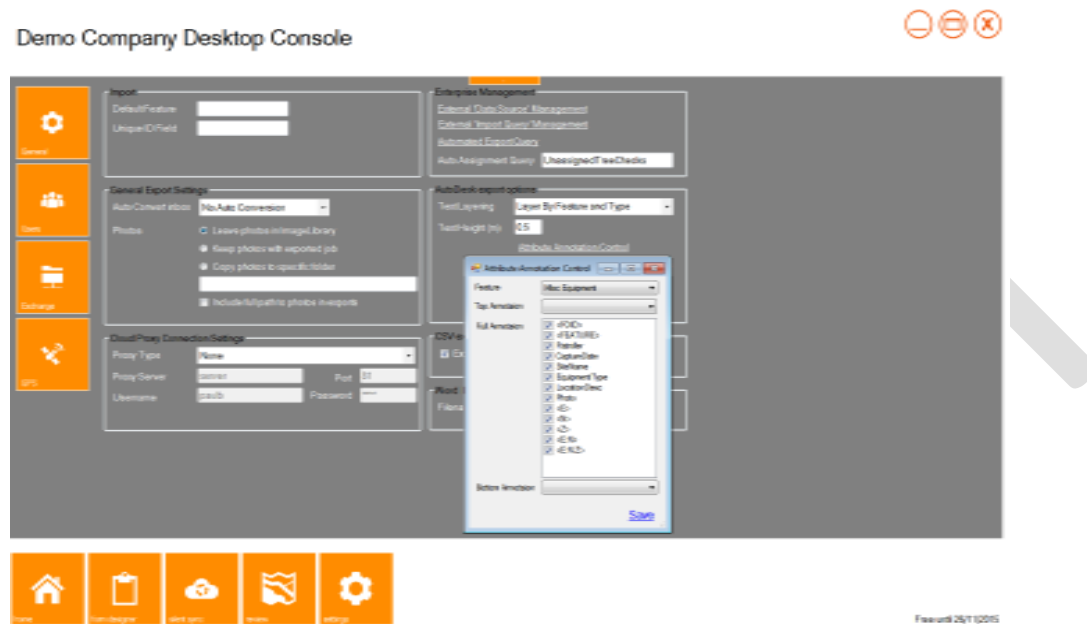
Demo Company Desktop Console

General

Users

Exchange

GPS

Import
DefaultFeature
UniqueIDField

General Export Settings
AutoConvert inbox No Auto Conversion
Photos
Leave photos in ImageLibrary
Keep photos with exported job
Copy photos to specific folder
Include full path to photos in exports

Cloud/Proxy Connection Settings
Proxy Type None
Proxy Server server
Port 80
Username paulb
Password ****

Enterprise Management
External 'Data Source' Management
External 'Import Query' Management
Automated Export Query
Auto Assignment Query UnassignedTreeChecks

AutoDesk export options
TextLayering Layer By Feature and Type
TextHeight (m) 0.5
Attribute Annotation Control

CSV
Ex

Word
Filena

Attribute Annotation Control
Feature Misc Equipment
Top Annotation
Full Annotation
<FOID>
<FEATURE>
Patroller
CaptureDate
SiteName
EquipmentType
LocationDesc
Photo
<E>
<N>
<Z>
<E N>
<E N Z>
Bottom Annotation
Save

home
form designer
client sync
review
settings

Free until 26/11/2015